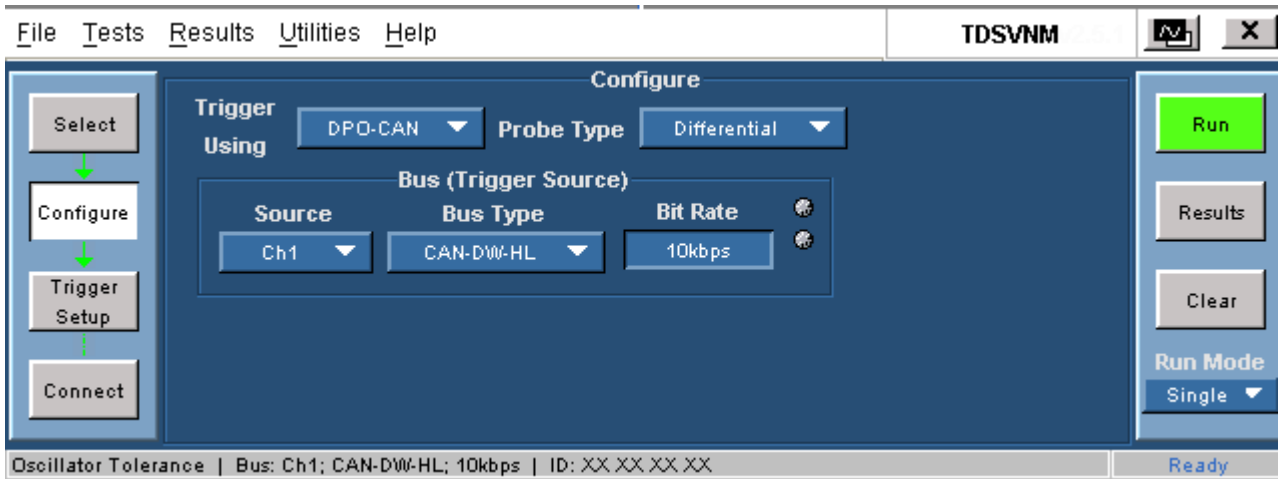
File Tests Results Utilities Help

TDSVNM

Select

Configure

Trigger Setup

Connect

Configure

Trigger Using DPO-CAN

Probe Type Differential

Bus (Trigger Source)

Source Ch1

Bus Type CAN-DW-HL

Bit Rate 10kbps

Run

Results

Clear

Run Mode

Single

Oscillator Tolerance | Bus: Ch1; CAN-DW-HL; 10kbps | ID: XX XX XX XX

Ready